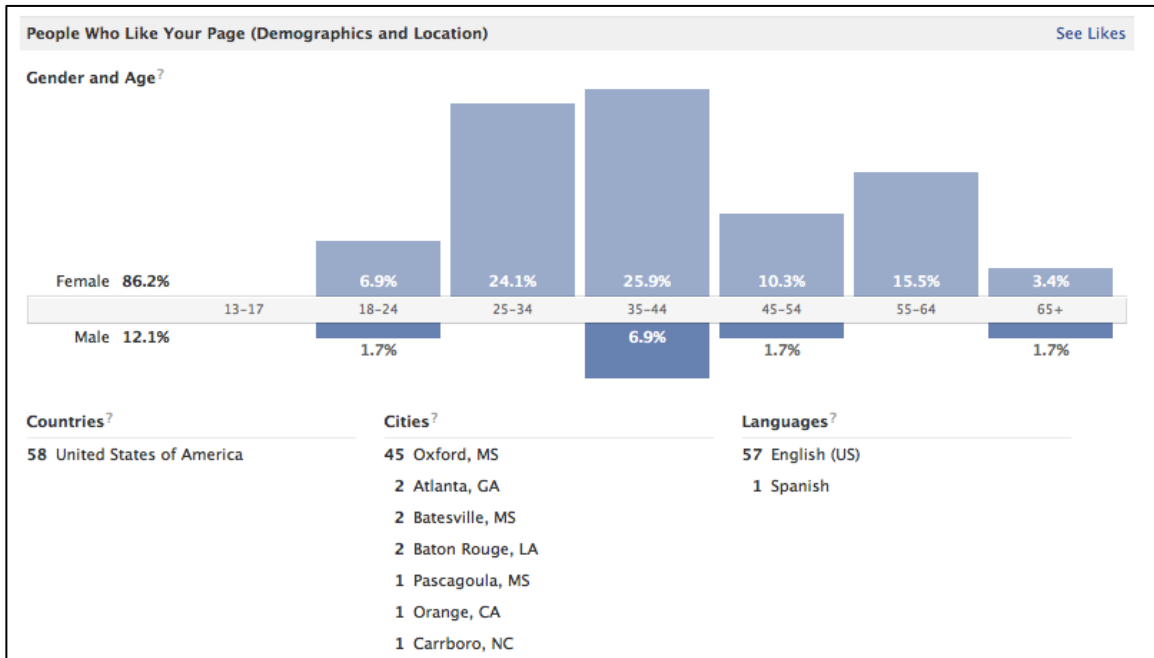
People Who Like Your Page (Demographics and Location)

See Likes

Gender and Age?

Female 86.2%

6.9% 24.1% 25.9% 10.3% 15.5% 3.4%

| 13-17 | 18-24 | 25-34 | 35-44 | 45-54 | 55-64 | 65+ |
|---|---|---|---|---|---|---|

Male 12.1%

1.7% 6.9% 1.7% 1.7%

Countries?

58 United States of America

Cities?

45 Oxford, MS
2 Atlanta, GA
2 Batesville, MS
2 Baton Rouge, LA
1 Pascagoula, MS
1 Orange, CA
1 Carrboro, NC

Languages?

57 English (US)
1 Spanish